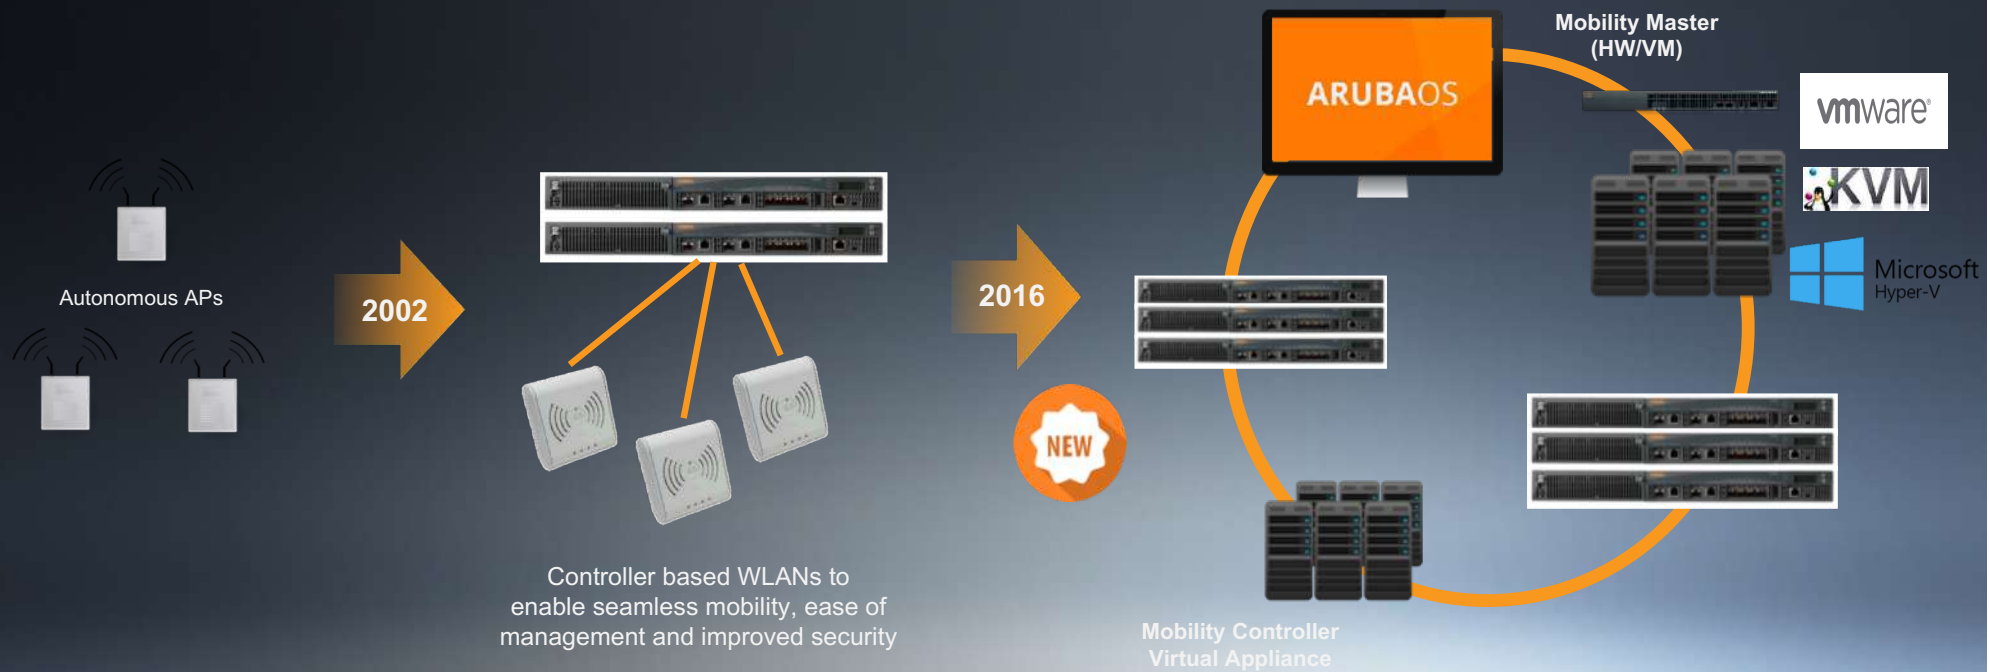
Autonomous APs

2002

Controller based WLANs to enable seamless mobility, ease of management and improved security

2016

NEW

ARUBAOS

Mobility Master (HW/VM)

vmware

KVM

Microsoft Hyper-V

Mobility Controller Virtual Appliance